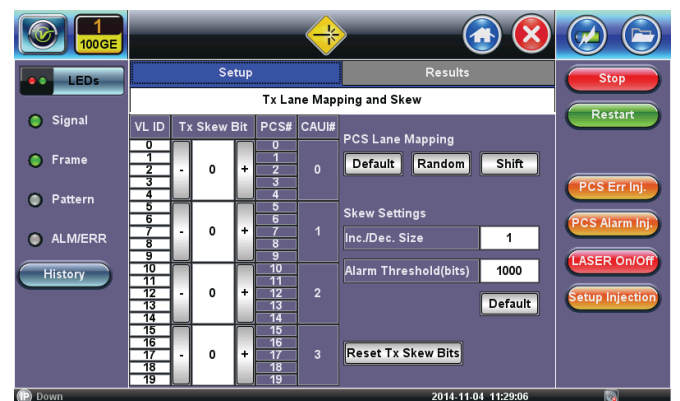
1
100GE

LEDs
Signal
Frame
Pattern
ALM/ERR
History

Setup
Results

Tx Lane Mapping and Skew

| VL ID | Tx Skew Bit | PCS# | CAUI# |
|---|---|---|---|
| 0 | | 0 | |
| 1 | | 1 | |
| 2 | - 0 + | 2 | 0 |
| 3 | | 3 | |
| 4 | | 4 | |
| 5 | | 5 | |
| 6 | | 6 | |
| 7 | - 0 + | 7 | 1 |
| 8 | | 8 | |
| 9 | | 9 | |
| 10 | | 10 | |
| 11 | | 11 | |
| 12 | - 0 + | 12 | 2 |
| 13 | | 13 | |
| 14 | | 14 | |
| 15 | | 15 | |
| 16 | | 16 | |
| 17 | - 0 + | 17 | 3 |
| 18 | | 18 | |
| 19 | | 19 | |

PCS Lane Mapping
Default
Random
Shift

Skew Settings
Inc./Dec. Size
1
Alarm Threshold(bits)
1000
Default

Reset Tx Skew Bits

Stop
Restart
PCS Err Inj.
PCS Alarm Inj.
LASER On/Off
Setup Injection

Down
2014-11-04 11:29:06